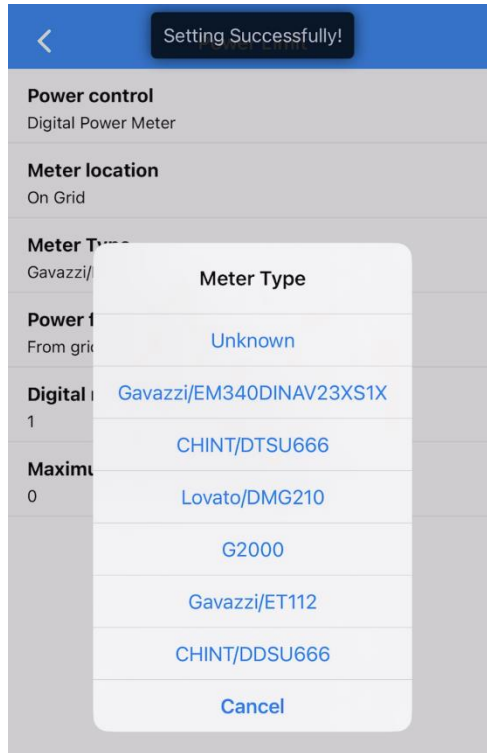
<

Setting Successfully!

Power control
Digital Power Meter

Meter location
On Grid

Meter T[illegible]
Gavazzi/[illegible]

Power f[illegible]
From gri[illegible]

Digital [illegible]
1

Maximu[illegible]
0

Meter Type

Unknown

Gavazzi/EM340DINAV23XS1X

CHINT/DTSU666

Lovato/DMG210

G2000

Gavazzi/ET112

CHINT/DDSU666

Cancel